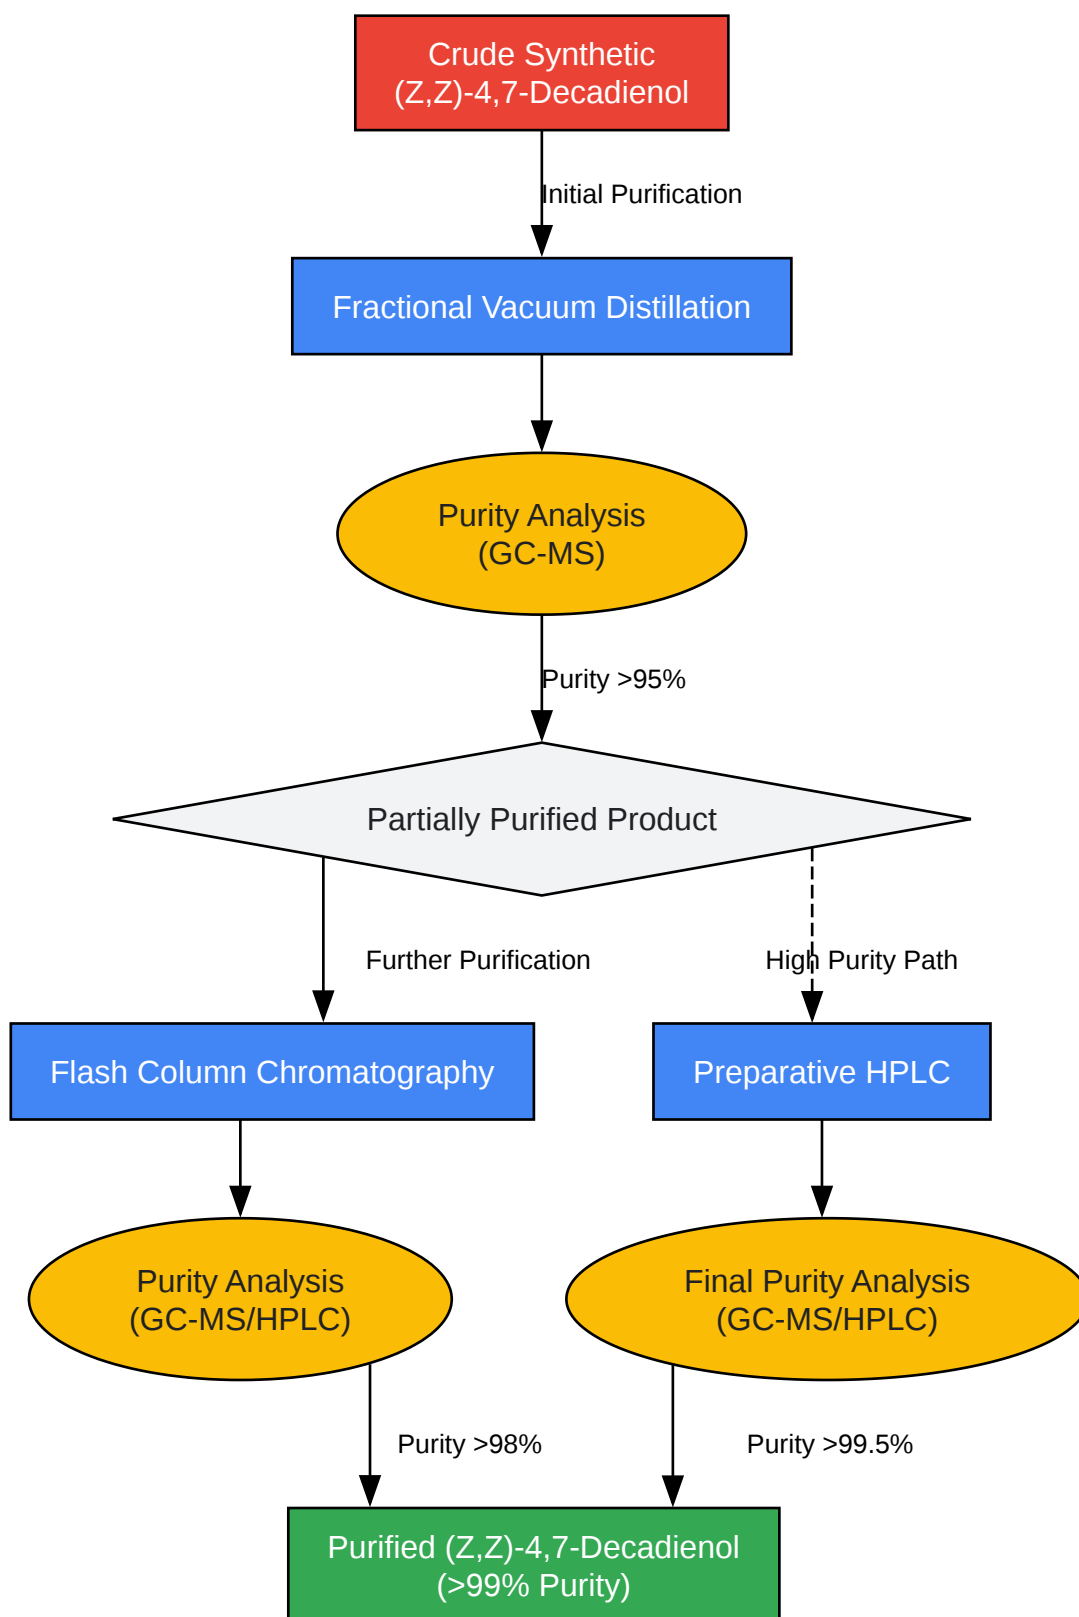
Crude Synthetic (Z,Z)-4,7-Decadienol

Initial Purification

Fractional Vacuum Distillation

Purity Analysis (GC-MS)

Purity >95%

Partially Purified Product

Further Purification

High Purity Path

Flash Column Chromatography

Preparative HPLC

Purity Analysis (GC-MS/HPLC)

Final Purity Analysis (GC-MS/HPLC)

Purity >98%

Purity >99.5%

Purified (Z,Z)-4,7-Decadienol (>99% Purity)